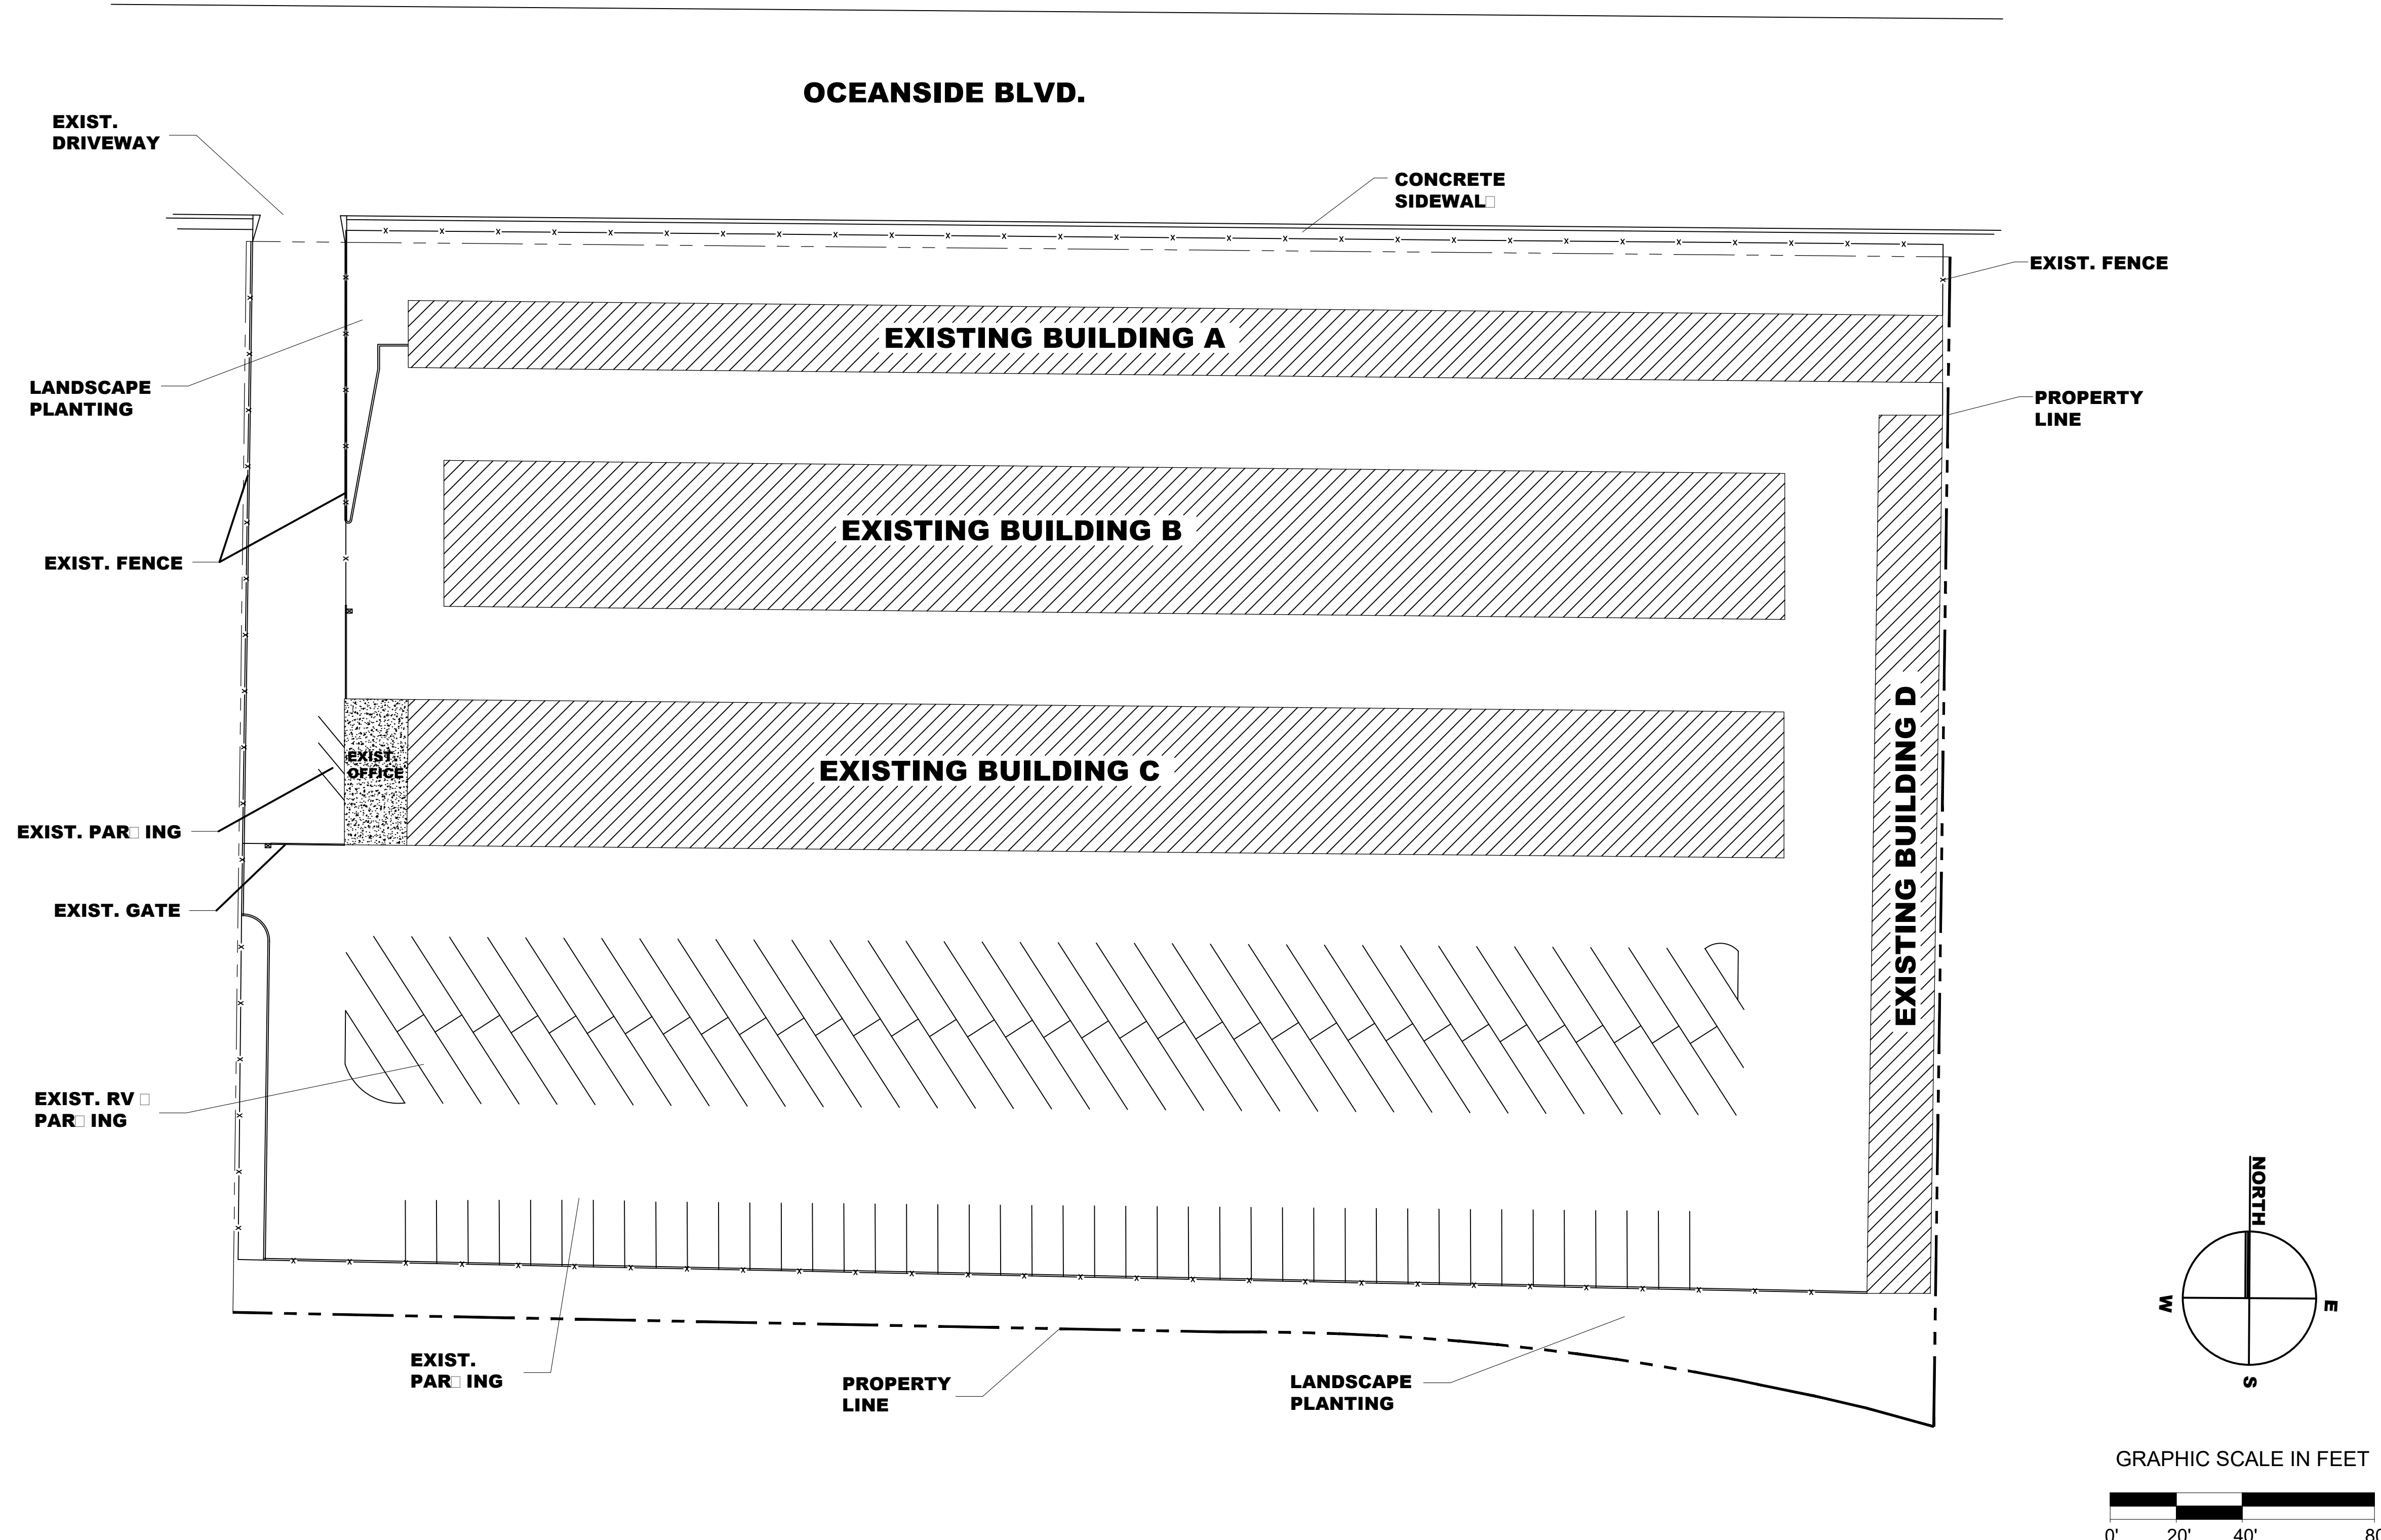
OCEANSIDE BLVD.

EXIST. DRIVEWAY

CONCRETE SIDEWAL□

EXIST. FENCE

EXISTING BUILDING A

LANDSCAPE PLANTING

PROPERTY LINE

EXISTING BUILDING B

EXIST. FENCE

EXIST. OFFICE

EXISTING BUILDING C

EXIST. PAR□ ING

EXIST. GATE

EXISTING BUILDING D

EXIST. RV□ PAR□ ING

NORTH

W

E

S

EXIST. PAR□ ING

PROPERTY LINE

LANDSCAPE PLANTING

GRAPHIC SCALE IN FEET

0' 20' 40' 8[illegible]